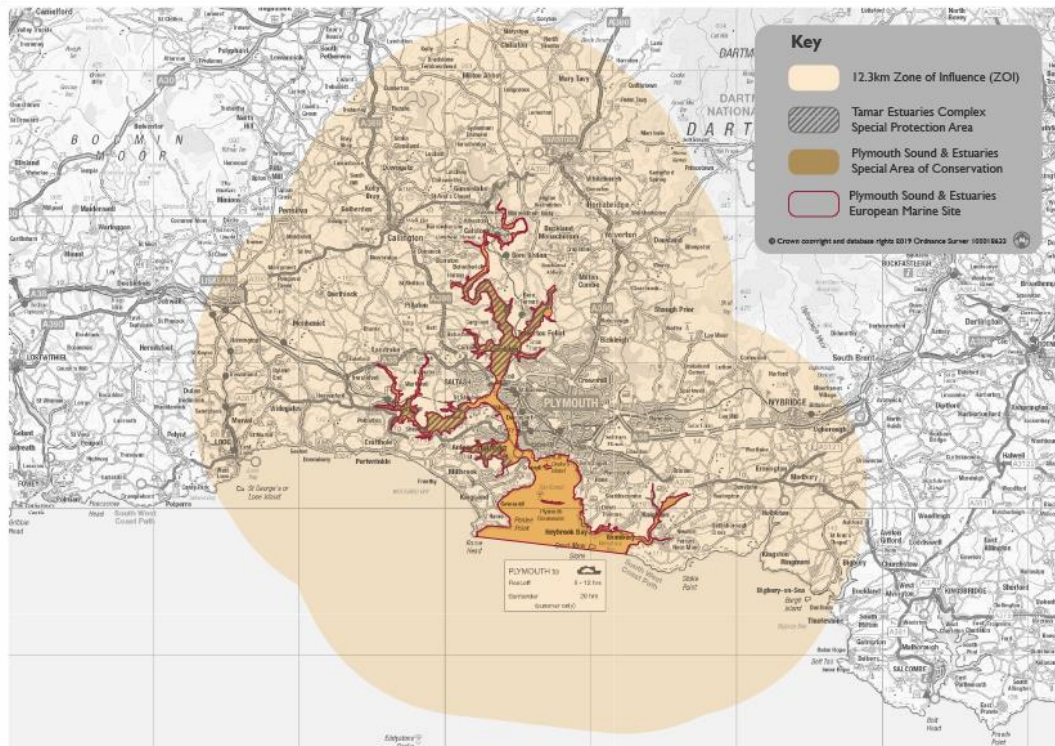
Key

12.3km Zone of Influence (ZOI)

Tamar Estuaries Complex Special Protection Area

Plymouth Sound & Estuaries Special Area of Conservation

Plymouth Sound & Estuaries European Marine Site

© Crown copyright and database rights 2019 Ordnance Survey 100018633

BODMIN MOOR

DARTMOOR

PLYMOUTH

SALTASH

Callington

Tavistock

IVYBRIDGE

LOOE

Cornwall

Crafthole

Kingsand

Plymouth Sound

Heybrook Bay

Rame Head

Yealmpton

Modbury

Ermington

South Brent

Buckfastleigh

Kingsbridge

SALCOMBE

Bigbury-on-Sea

Bolt Tail

Bolt Head

Lostwithiel

Fowey

Polperro

Liskeard

St Germans

Yelverton

Horrabridge

Tavistock

Gunnislake

Bere Alston

Calstock

South West Coast Path

St George's or Looe Island

PLYMOUTH to
Roscoff 6 - 12 hrs
Santander 20 hrs
(summer only)

Wembury

Dartington

Totnes